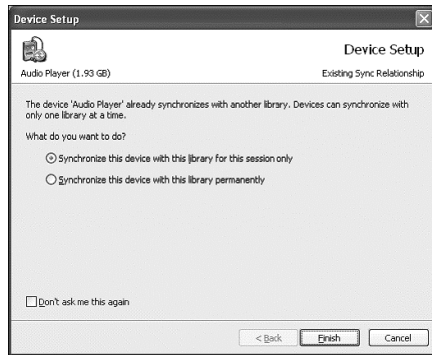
Device Setup

Device Setup

Audio Player (1.93 GB)

Existing Sync Relationship

The device 'Audio Player' already synchronizes with another library. Devices can synchronize with only one library at a time.

What do you want to do?

Synchronize this device with this library for this session only

Synchronize this device with this library permanently

Don't ask me this again

< Back

Finish

Cancel